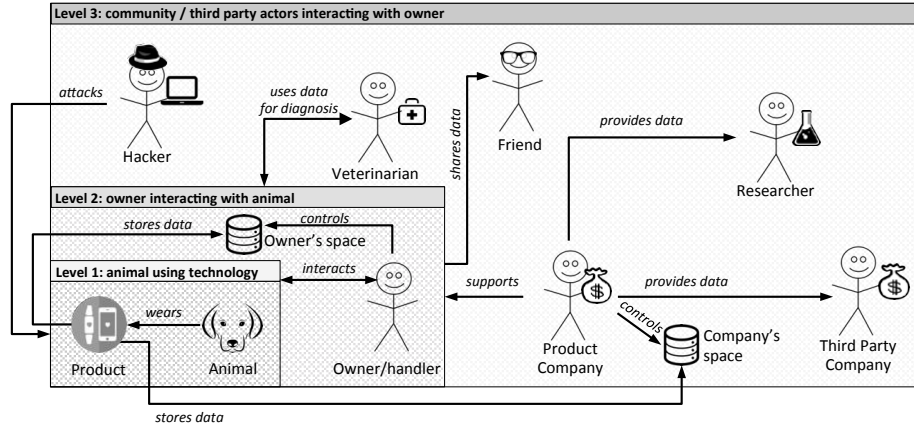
Level 3: community / third party actors interacting with owner

attacks

Hacker

uses data for diagnosis

Veterinarian

shares data

Friend

provides data

Researcher

Level 2: owner interacting with animal

stores data

controls

Owner's space

Level 1: animal using technology

interacts

wears

Product

Animal

Owner/handler

supports

Product Company

provides data

controls

Company's space

Third Party Company

stores data